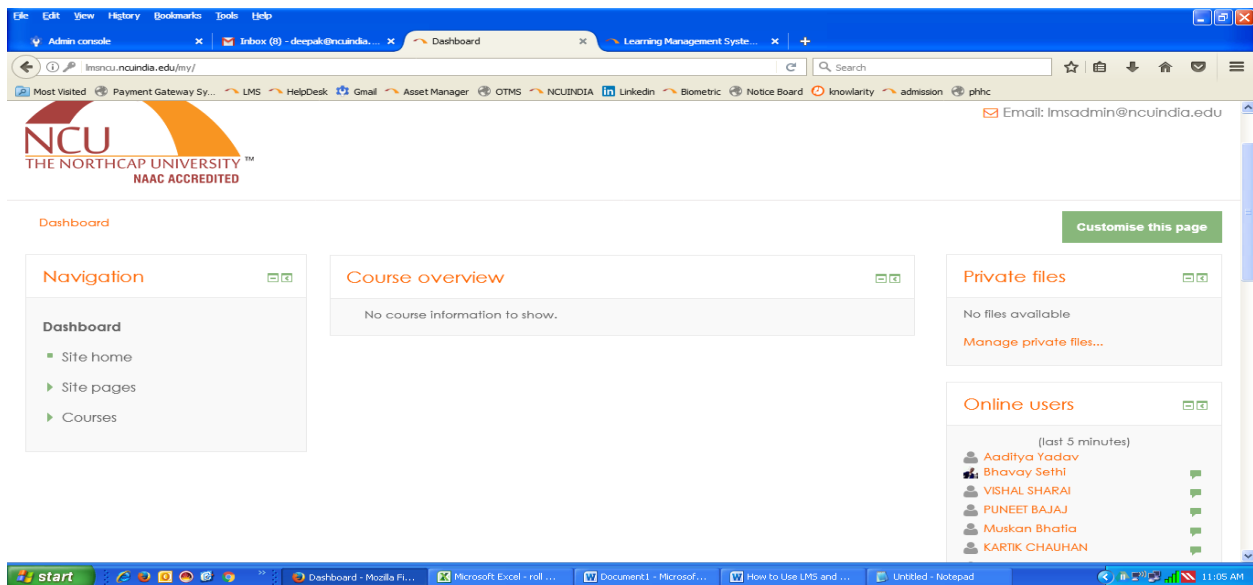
File Edit View History Bookmarks Tools Help

Admin console ×
Inbox (8) - deepak@ncuindia.... ×
Dashboard ×
Learning Management Syste... ×
+

lmsncu.ncuindia.edu/my/
Search

Most Visited
Payment Gateway Sy...
LMS
HelpDesk
Gmail
Asset Manager
OTMS
NCUINDIA
Linkedin
Biometric
Notice Board
knowlarity
admission
phhc

NCU
THE NORTHCAP UNIVERSITY ™
NAAC ACCREDITED

Email: lmsadmin@ncuindia.edu

Dashboard

Customise this page

Navigation

Dashboard
Site home
Site pages
Courses

Course overview

No course information to show.

Private files

No files available
Manage private files...

Online users

(last 5 minutes)
Aaditya Yadav
Bhavay Sethi
VISHAL SHARAI
PUNEET BAJAJ
Muskan Bhatia
KARTIK CHAUHAN

start
Dashboard - Mozilla Fi...
Microsoft Excel - roll ...
Document1 - Microsof...
How to Use LMS and ...
Untitled - Notepad
11:05 AM